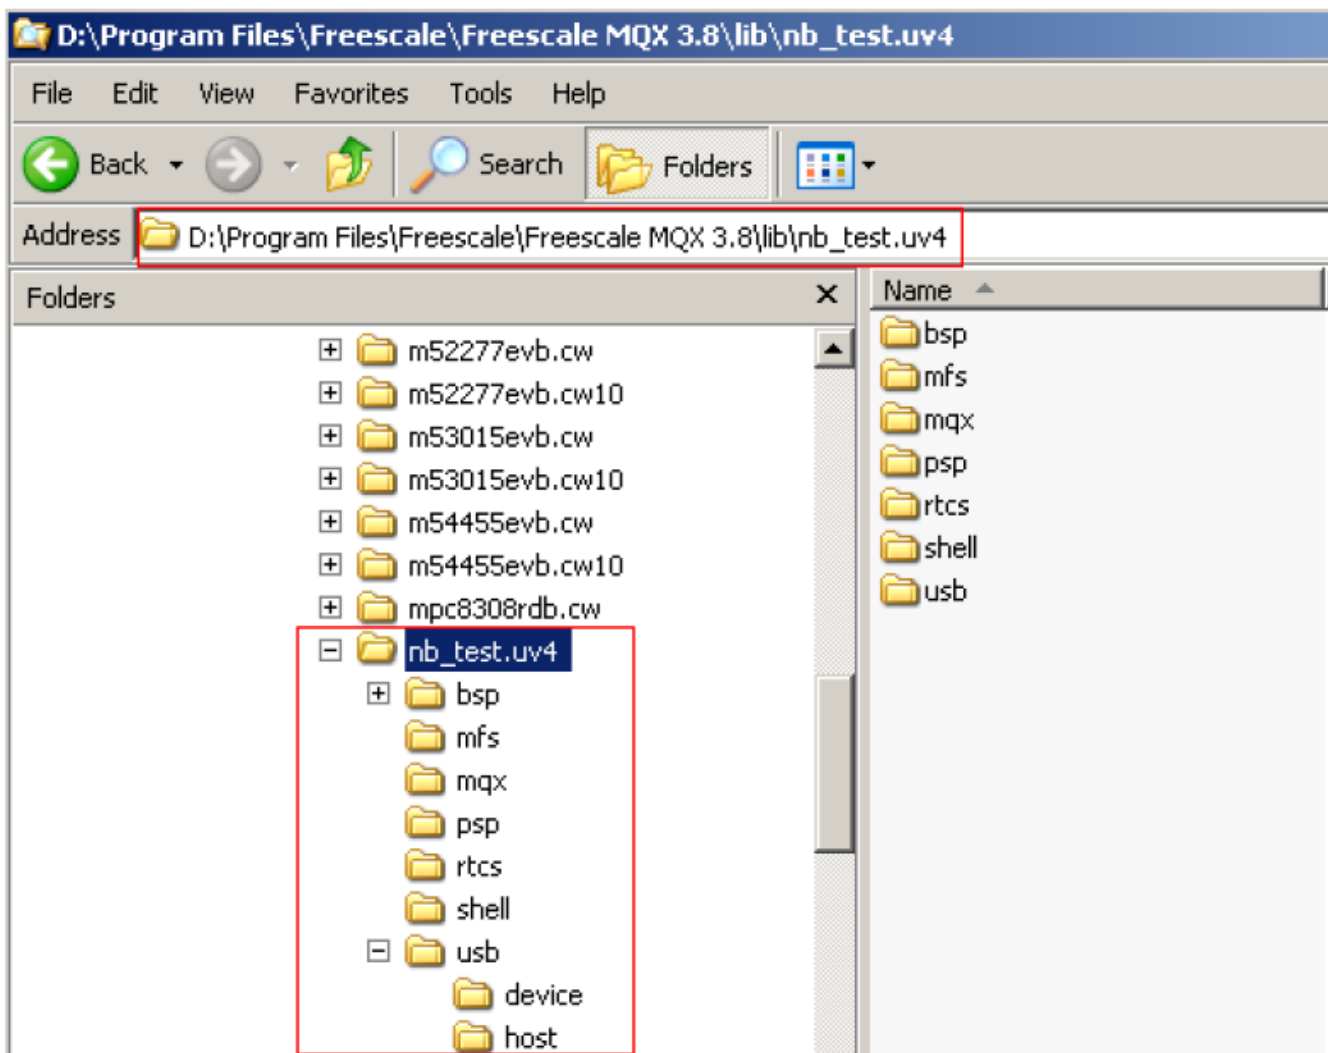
D:\Program Files\Freescale\Freescale MQX 3.8\lib\nb_test.uv4

File Edit View Favorites Tools Help

Back Search Folders

Address D:\Program Files\Freescale\Freescale MQX 3.8\lib\nb_test.uv4

Folders

m52277evb.cw
m52277evb.cw10
m53015evb.cw
m53015evb.cw10
m54455evb.cw
m54455evb.cw10
mpc8308rdb.cw
nb_test.uv4
bsp
mfs
mqx
psp
rtcs
shell
usb
device
host

Name
bsp
mfs
mqx
psp
rtcs
shell
usb